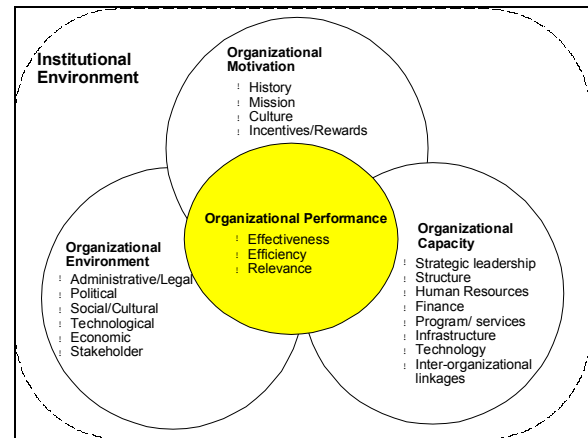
Institutional Environment

Organizational Motivation
History
Mission
Culture
Incentives/Rewards

Organizational Environment
Administrative/Legal
Political
Social/Cultural
Technological
Economic
Stakeholder

Organizational Performance
Effectiveness
Efficiency
Relevance

Organizational Capacity
Strategic leadership
Structure
Human Resources
Finance
Program/ services
Infrastructure
Technology
Inter-organizational linkages